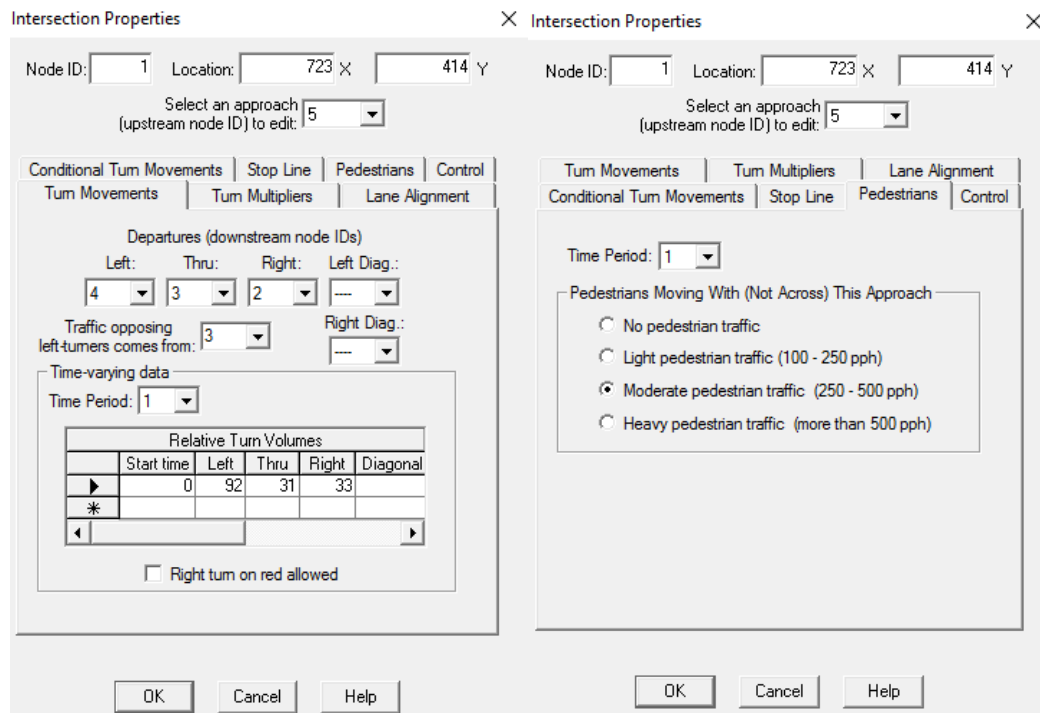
Intersection Properties

×

Node ID: 1 Location: 723 X 414 Y

Select an approach (upstream node ID) to edit: 5

Conditional Turn Movements | Stop Line | Pedestrians | Control

Turn Movements | Turn Multipliers | Lane Alignment

Departures (downstream node IDs)

Left: 4 Thru: 3 Right: 2 Left Diag.: ---

Traffic opposing left-turners comes from: 3

Right Diag.: ---

Time-varying data

Time Period: 1

| Relative Turn Volumes | | | | | |
|---|---|---|---|---|---|
| | Start time | Left | Thru | Right | Diagonal |
| ▶ | 0 | 92 | 31 | 33 | |
| * | | | | | |

Right turn on red allowed

OK Cancel Help

Intersection Properties

×

Node ID: 1 Location: 723 X 414 Y

Select an approach (upstream node ID) to edit: 5

Turn Movements | Turn Multipliers | Lane Alignment

Conditional Turn Movements | Stop Line | Pedestrians | Control

Time Period: 1

Pedestrians Moving With (Not Across) This Approach

No pedestrian traffic

Light pedestrian traffic (100 - 250 pph)

Moderate pedestrian traffic (250 - 500 pph)

Heavy pedestrian traffic (more than 500 pph)

OK Cancel Help